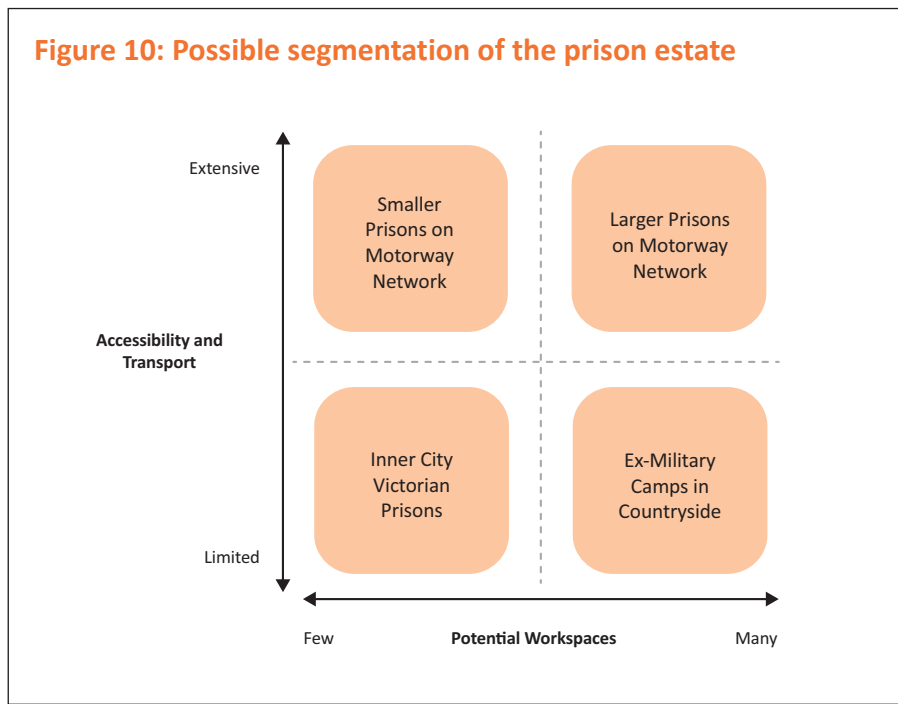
Figure 10: Possible segmentation of the prison estate

Extensive

Accessibility and Transport

Limited

Smaller Prisons on Motorway Network

Larger Prisons on Motorway Network

Inner City Victorian Prisons

Ex-Military Camps in Countryside

Few

Potential Workspaces

Many